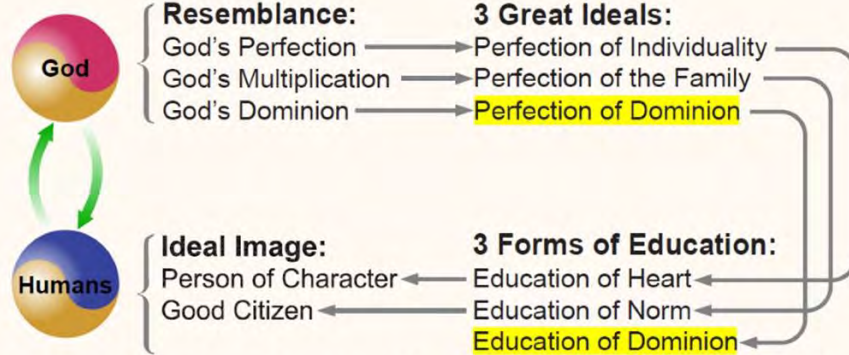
God

Humans

Resembiance:
God's Perfection
God's Multiplication
God's Dominion

3 Great Ideals:
Perfection of Individuality
Perfection of the Family
Perfection of Dominion

Ideal Image:
Person of Character
Good Citizen

3 Forms of Education:
Education of Heart
Education of Norm
Education of Dominion